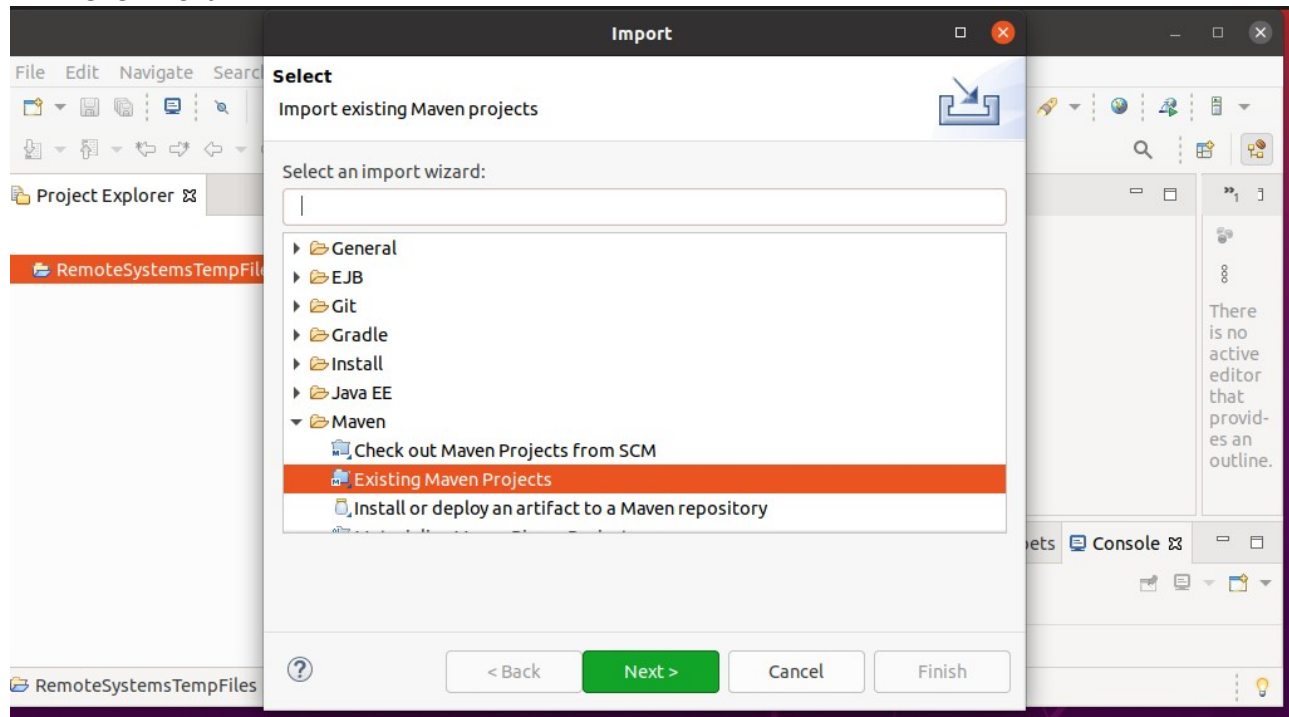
Import

File Edit Navigate Searc

Select

Import existing Maven projects

Project Explorer

RemoteSystemsTempFil

Select an import wizard:

General
EJB
Git
Gradle
Install
Java EE
Maven
Check out Maven Projects from SCM
Existing Maven Projects
Install or deploy an artifact to a Maven repository

There is no active editor that provides an outline.

ets Console

?

< Back

Next >

Cancel

Finish

RemoteSystemsTempFiles